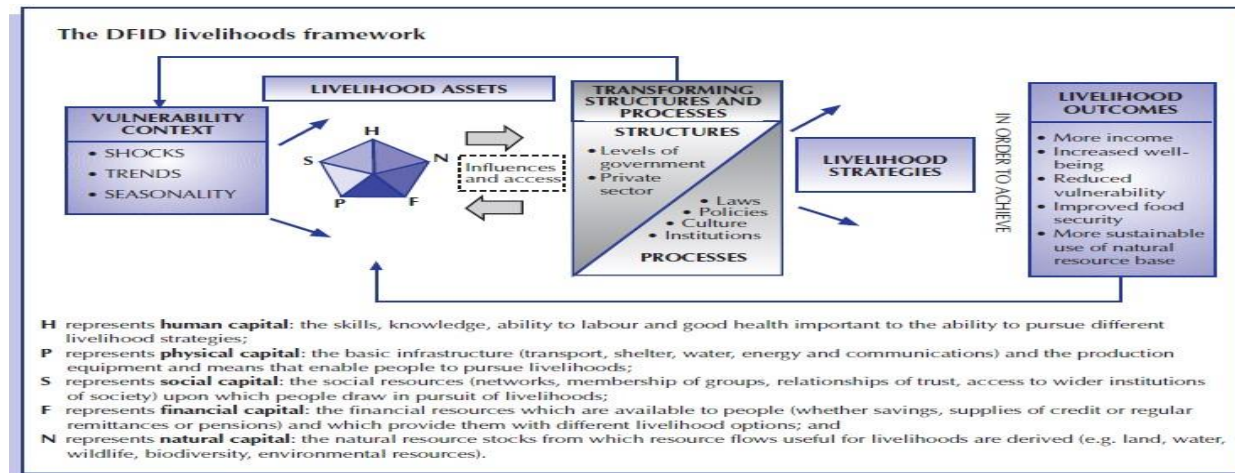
The DFID livelihoods framework

VULNERABILITY CONTEXT

• SHOCKS
• TRENDS
• SEASONALITY

LIVELIHOOD ASSETS

H
S
N
P
F

Influences and access

TRANSFORMING STRUCTURES AND PROCESSES

STRUCTURES

• Levels of government
• Private sector

• Laws
• Policies
• Culture
• Institutions

PROCESSES

LIVELIHOOD STRATEGIES

IN ORDER TO ACHIEVE

LIVELIHOOD OUTCOMES

• More income
• Increased well-being
• Reduced vulnerability
• Improved food security
• More sustainable use of natural resource base

H represents **human capital**: the skills, knowledge, ability to labour and good health important to the ability to pursue different livelihood strategies;
P represents **physical capital**: the basic infrastructure (transport, shelter, water, energy and communications) and the production equipment and means that enable people to pursue livelihoods;
S represents **social capital**: the social resources (networks, membership of groups, relationships of trust, access to wider institutions of society) upon which people draw in pursuit of livelihoods;
F represents **financial capital**: the financial resources which are available to people (whether savings, supplies of credit or regular remittances or pensions) and which provide them with different livelihood options; and
N represents **natural capital**: the natural resource stocks from which resource flows useful for livelihoods are derived (e.g. land, water, wildlife, biodiversity, environmental resources).